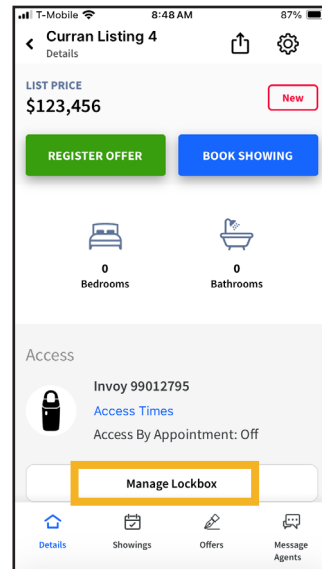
T-Mobile 8:48 AM 87%

Curran Listing 4
Details

LIST PRICE
$123,456

New

REGISTER OFFER

BOOK SHOWING

0
Bedrooms

0
Bathrooms

Access

Invoy 99012795
Access Times
Access By Appointment: Off

Manage Lockbox

Details

Showings

Offers

Message Agents